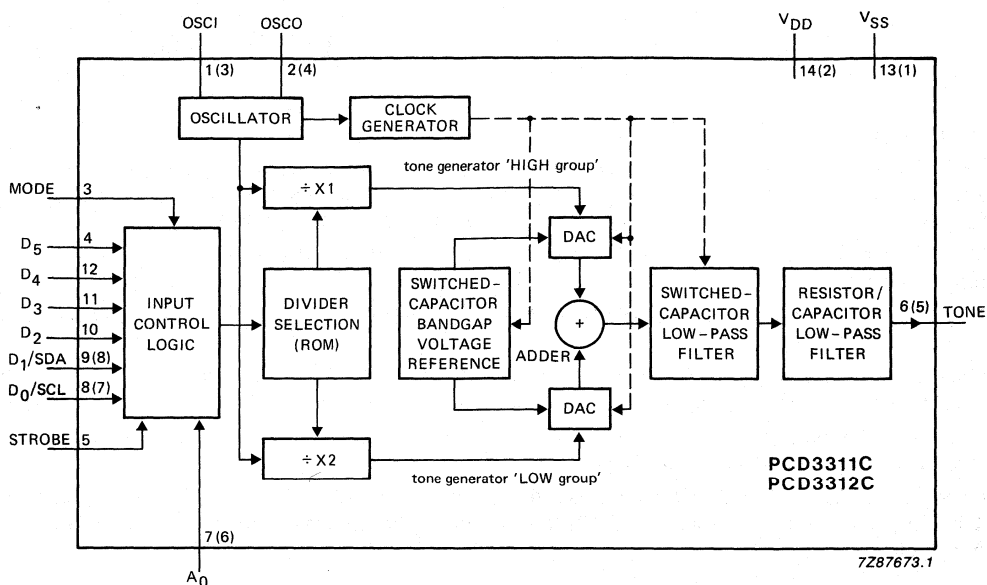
OSCI OSCO $V_{DD}$ $V_{SS}$

1(3) 2(4) 14(2) 13(1)

OSCILLATOR

CLOCK GENERATOR

tone generator 'HIGH group'

MODE 3

÷ X1

$D_5$ 4

DAC

$D_4$ 12

$D_3$ 11

INPUT CONTROL LOGIC

DIVIDER SELECTION (ROM)

SWITCHED-CAPACITOR BANDGAP VOLTAGE REFERENCE

+

SWITCHED-CAPACITOR LOW-PASS FILTER

RESISTOR/ CAPACITOR LOW-PASS FILTER

6(5) TONE

$D_2$ 10

$D_1$/SDA 9(8)

ADDER

$D_0$/SCL 8(7)

DAC

STROBE 5

÷ X2

tone generator 'LOW group'

PCD3311C
PCD3312C

7(6)

$A_0$

7Z87673.1